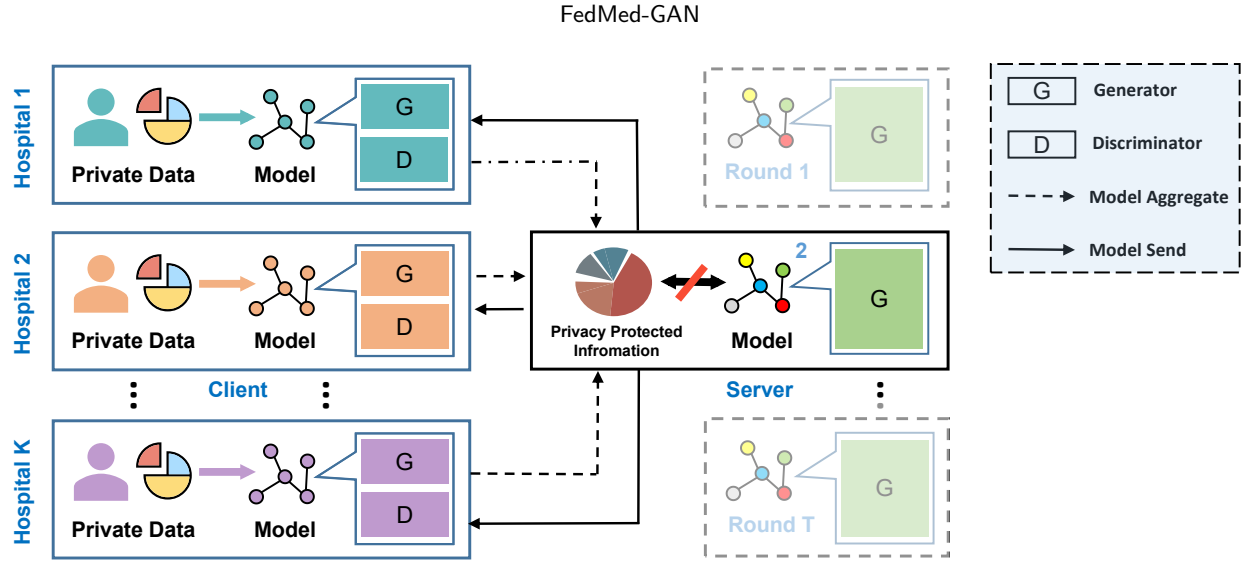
FedMed-GAN

Hospital 1
Private Data
Model
G
D

Hospital 2
Private Data
Model
G
D

Client

Hospital K
Private Data
Model
G
D

Privacy Protected Infromation
2
Model
G

Server

Round 1
G

Round T
G

G Generator
D Discriminator
Model Aggregate
Model Send